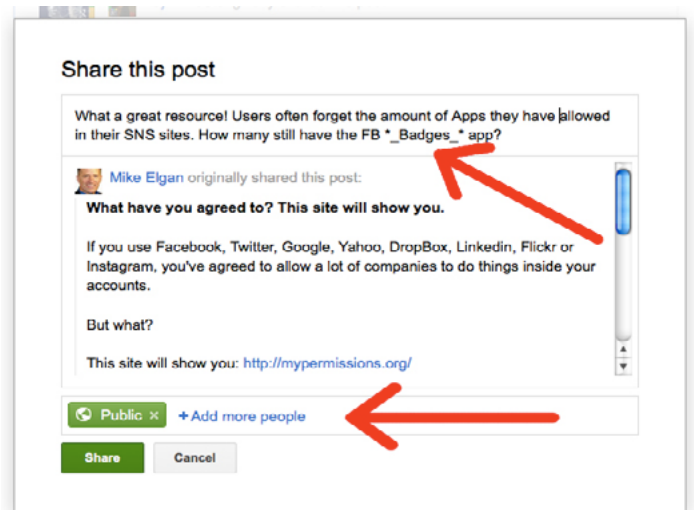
Share this post

What a great resource! Users often forget the amount of Apps they have allowed in their SNS sites. How many still have the FB *_Badges_* app?

Mike Elgan originally shared this post:

What have you agreed to? This site will show you.

If you use Facebook, Twitter, Google, Yahoo, DropBox, Linkedin, Flickr or Instagram, you've agreed to allow a lot of companies to do things inside your accounts.

But what?

This site will show you: http://mypermissions.org/

Public ×  + Add more people

Share  Cancel